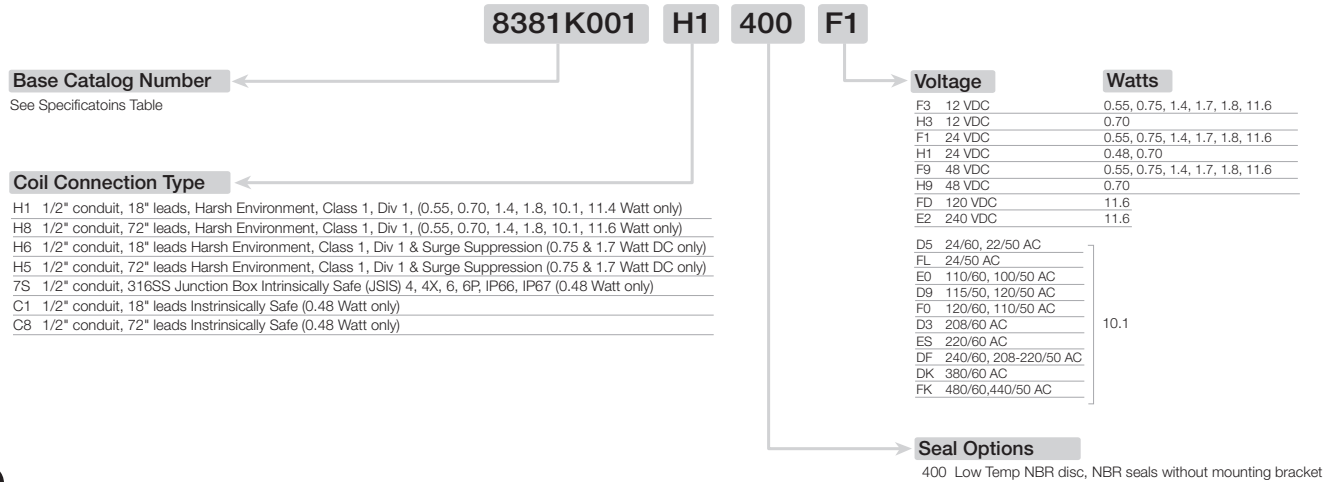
8381K001 H1 400 F1

Base Catalog Number
See Specificatoins Table

Coil Connection Type
H1 1/2" conduit, 18" leads, Harsh Environment, Class 1, Div 1, (0.55, 0.70, 1.4, 1.8, 10.1, 11.4 Watt only)
H8 1/2" conduit, 72" leads, Harsh Environment, Class 1, Div 1, (0.55, 0.70, 1.4, 1.8, 10.1, 11.6 Watt only)
H6 1/2" conduit, 18" leads Harsh Environment, Class 1, Div 1 & Surge Suppression (0.75 & 1.7 Watt DC only)
H5 1/2" conduit, 72" leads Harsh Environment, Class 1, Div 1 & Surge Suppression (0.75 & 1.7 Watt DC only)
7S 1/2" conduit, 316SS Junction Box Intrinsically Safe (JSIS) 4, 4X, 6, 6P, IP66, IP67 (0.48 Watt only)
C1 1/2" conduit, 18" leads Instrinsically Safe (0.48 Watt only)
C8 1/2" conduit, 72" leads Instrinsically Safe (0.48 Watt only)

| Voltage | Watts |
|---|---|
| F3 12 VDC | 0.55, 0.75, 1.4, 1.7, 1.8, 11.6 |
| H3 12 VDC | 0.70 |
| F1 24 VDC | 0.55, 0.75, 1.4, 1.7, 1.8, 11.6 |
| H1 24 VDC | 0.48, 0.70 |
| F9 48 VDC | 0.55, 0.75, 1.4, 1.7, 1.8, 11.6 |
| H9 48 VDC | 0.70 |
| FD 120 VDC | 11.6 |
| E2 240 VDC | 11.6 |

D5 24/60, 22/50 AC
FL 24/50 AC
E0 110/60, 100/50 AC
D9 115/50, 120/50 AC
F0 120/60, 110/50 AC
D3 208/60 AC
ES 220/60 AC
DF 240/60, 208-220/50 AC
DK 380/60 AC
FK 480/60,440/50 AC
10.1

Seal Options
400 Low Temp NBR disc, NBR seals without mounting bracket